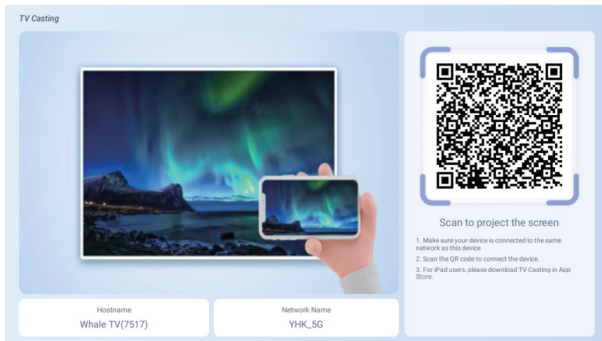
TV Casting

Scan to project the screen

1. Make sure your device is connected to the same network as this device
2. Scan the QR code to connect the device.
3. For iPad users, please download TV Casting in App Store.

Hostname
Whale TV(7517)

Network Name
YHK_5G